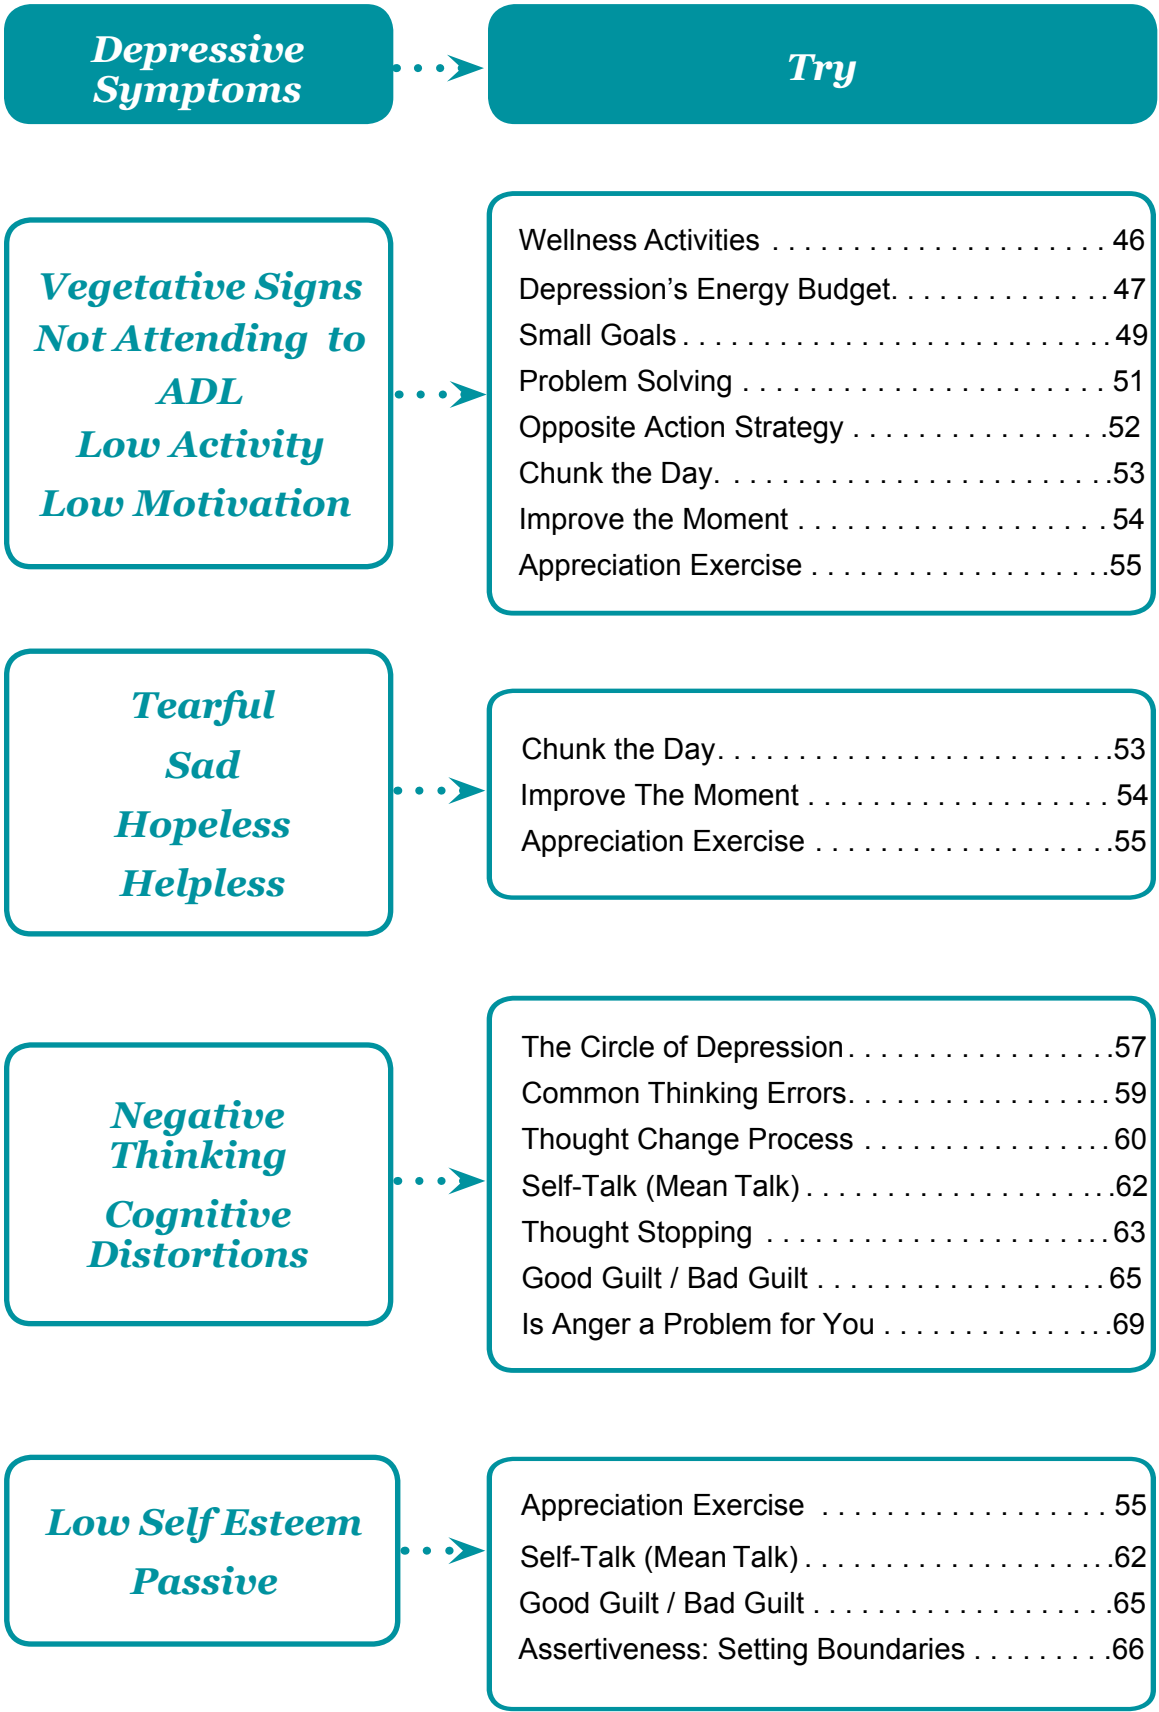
Depressive Symptoms

Try

Vegetative Signs
Not Attending to ADL
Low Activity
Low Motivation

Wellness Activities . . . . . . . . . . . . . . . . . . . . 46
Depression's Energy Budget. . . . . . . . . . . . . . 47
Small Goals . . . . . . . . . . . . . . . . . . . . . . . . . 49
Problem Solving . . . . . . . . . . . . . . . . . . . . . . 51
Opposite Action Strategy . . . . . . . . . . . . . . . .52
Chunk the Day. . . . . . . . . . . . . . . . . . . . . . . .53
Improve the Moment . . . . . . . . . . . . . . . . . . . 54
Appreciation Exercise . . . . . . . . . . . . . . . . . . .55

Tearful
Sad
Hopeless
Helpless

Chunk the Day. . . . . . . . . . . . . . . . . . . . . . . .53
Improve The Moment . . . . . . . . . . . . . . . . . . 54
Appreciation Exercise . . . . . . . . . . . . . . . . . . .55

Negative Thinking
Cognitive Distortions

The Circle of Depression. . . . . . . . . . . . . . . . .57
Common Thinking Errors. . . . . . . . . . . . . . . . .59
Thought Change Process . . . . . . . . . . . . . . . .60
Self-Talk (Mean Talk) . . . . . . . . . . . . . . . . . . .62
Thought Stopping . . . . . . . . . . . . . . . . . . . . . .63
Good Guilt / Bad Guilt . . . . . . . . . . . . . . . . . . .65
Is Anger a Problem for You . . . . . . . . . . . . . . .69

Low Self Esteem
Passive

Appreciation Exercise . . . . . . . . . . . . . . . . . . 55
Self-Talk (Mean Talk) . . . . . . . . . . . . . . . . . . .62
Good Guilt / Bad Guilt . . . . . . . . . . . . . . . . . . .65
Assertiveness: Setting Boundaries . . . . . . . . . .66